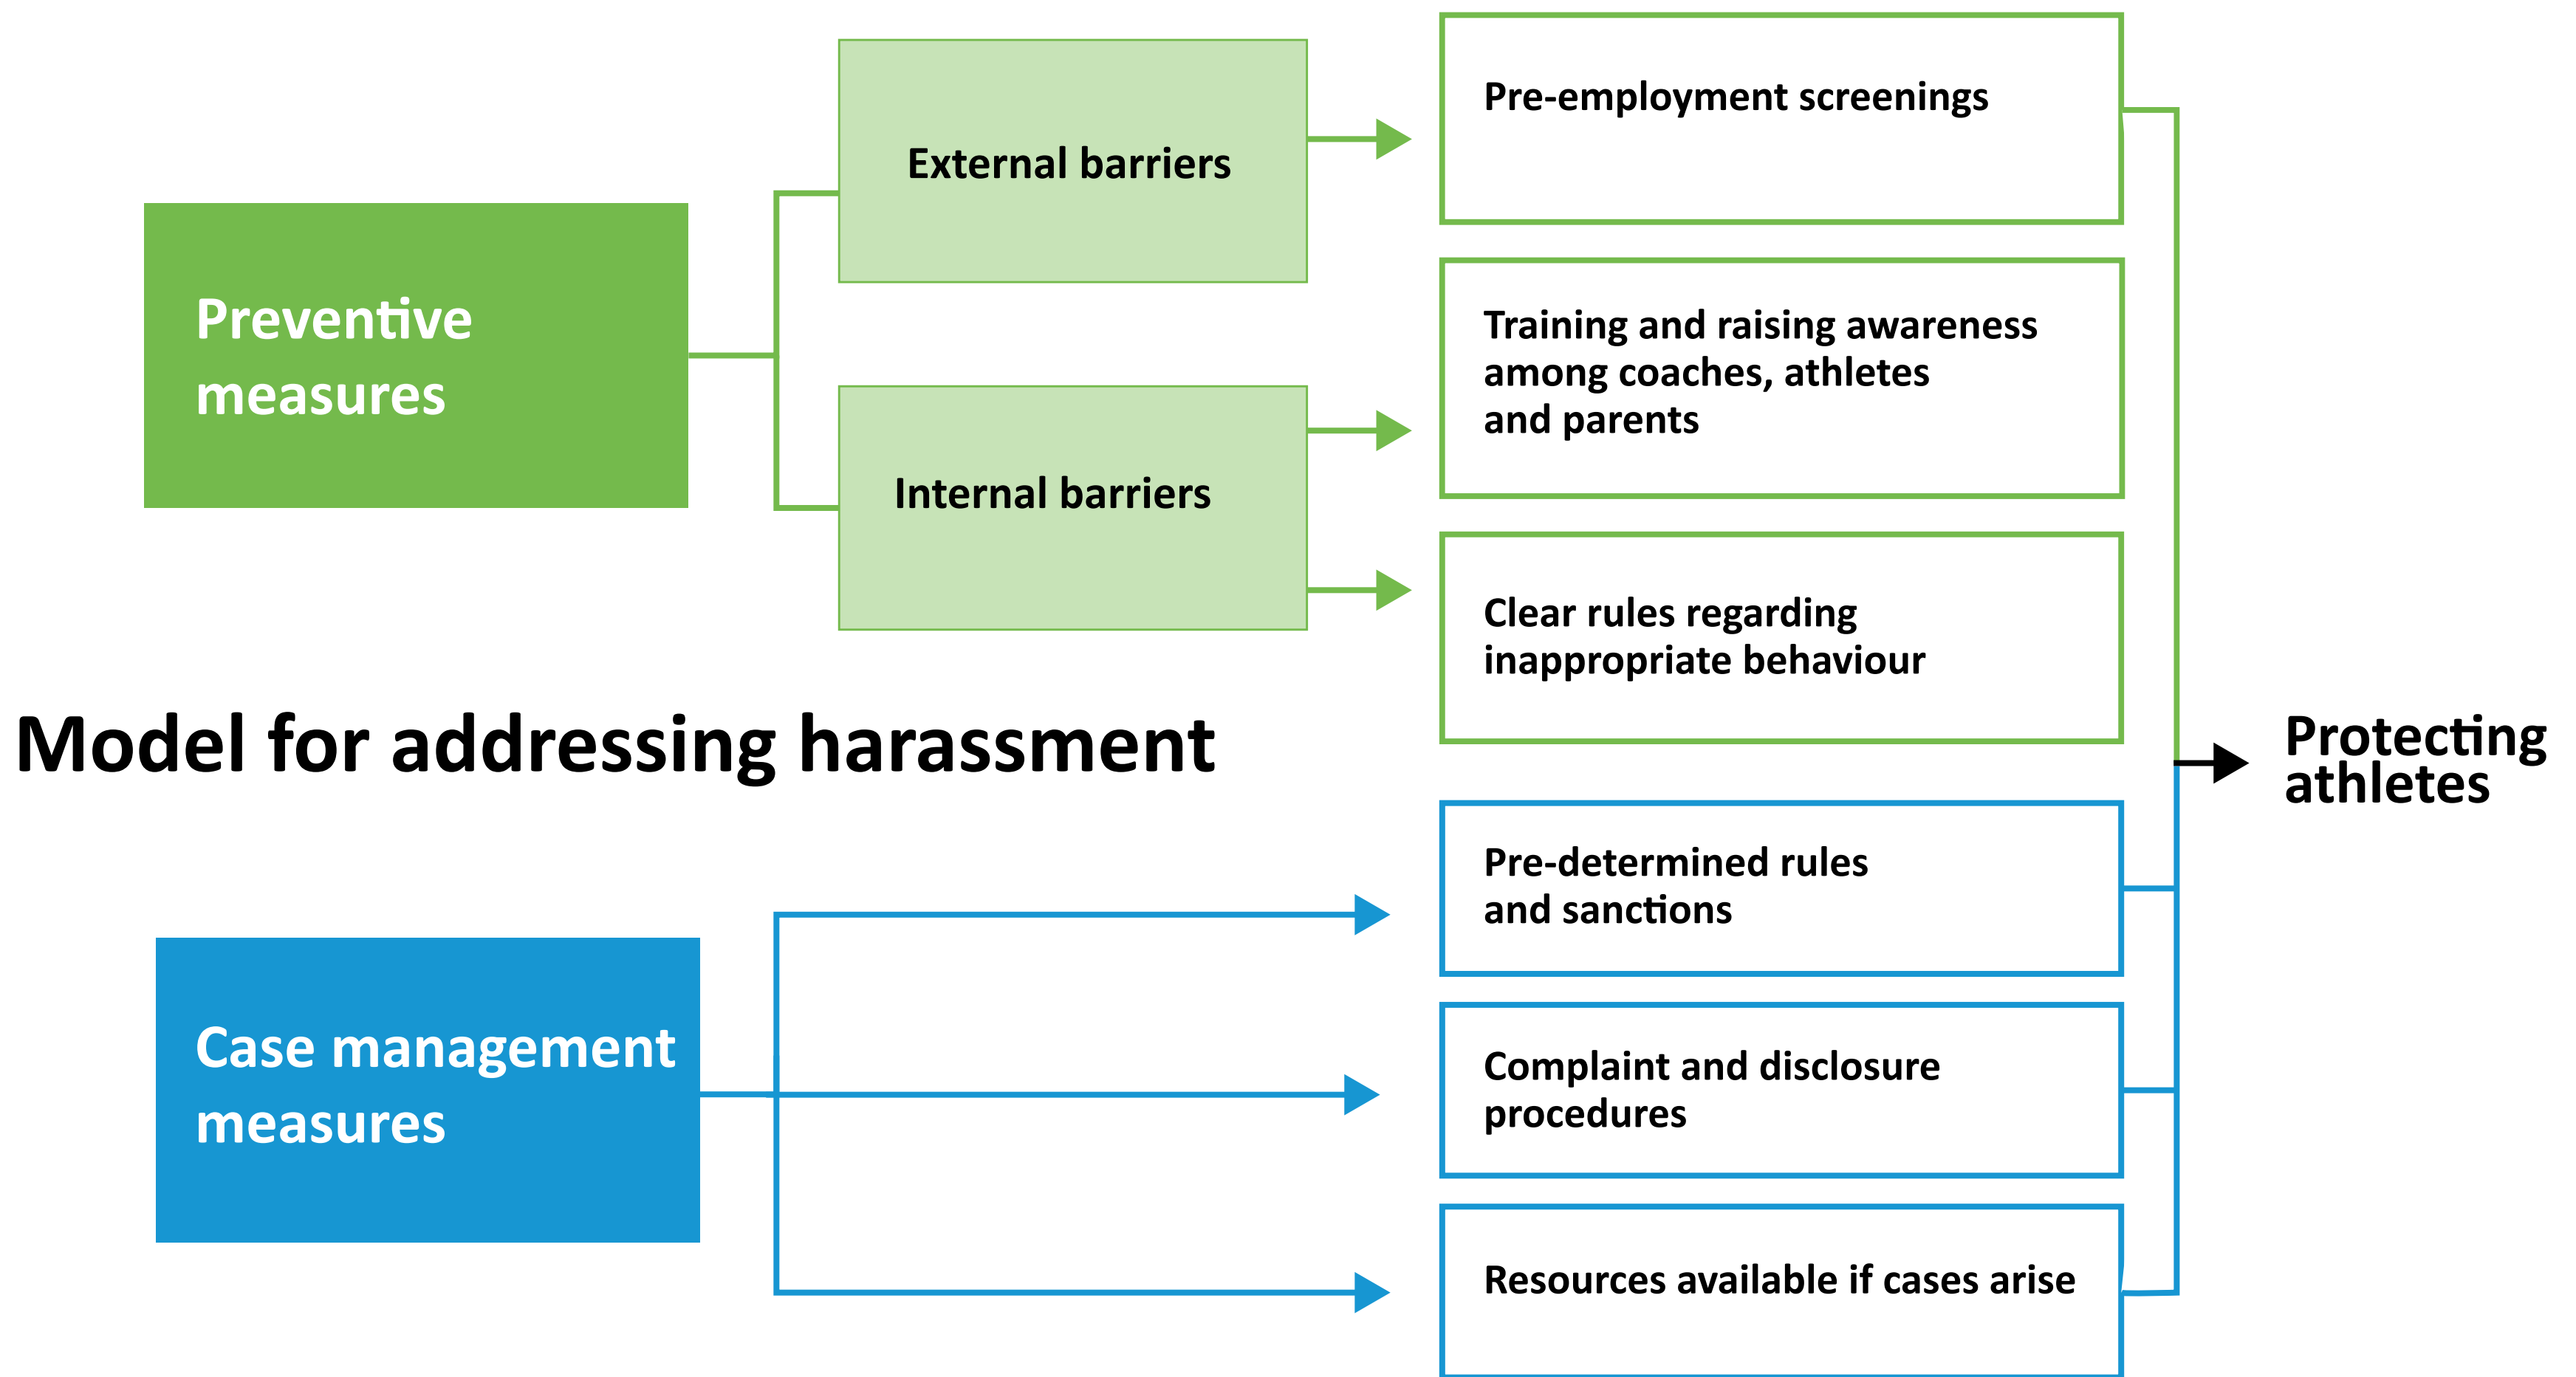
Preventive measures

External barriers

Internal barriers

Pre-employment screenings

Training and raising awareness among coaches, athletes and parents

Clear rules regarding inappropriate behaviour

Model for addressing harassment

Protecting athletes

Case management measures

Pre-determined rules and sanctions

Complaint and disclosure procedures

Resources available if cases arise